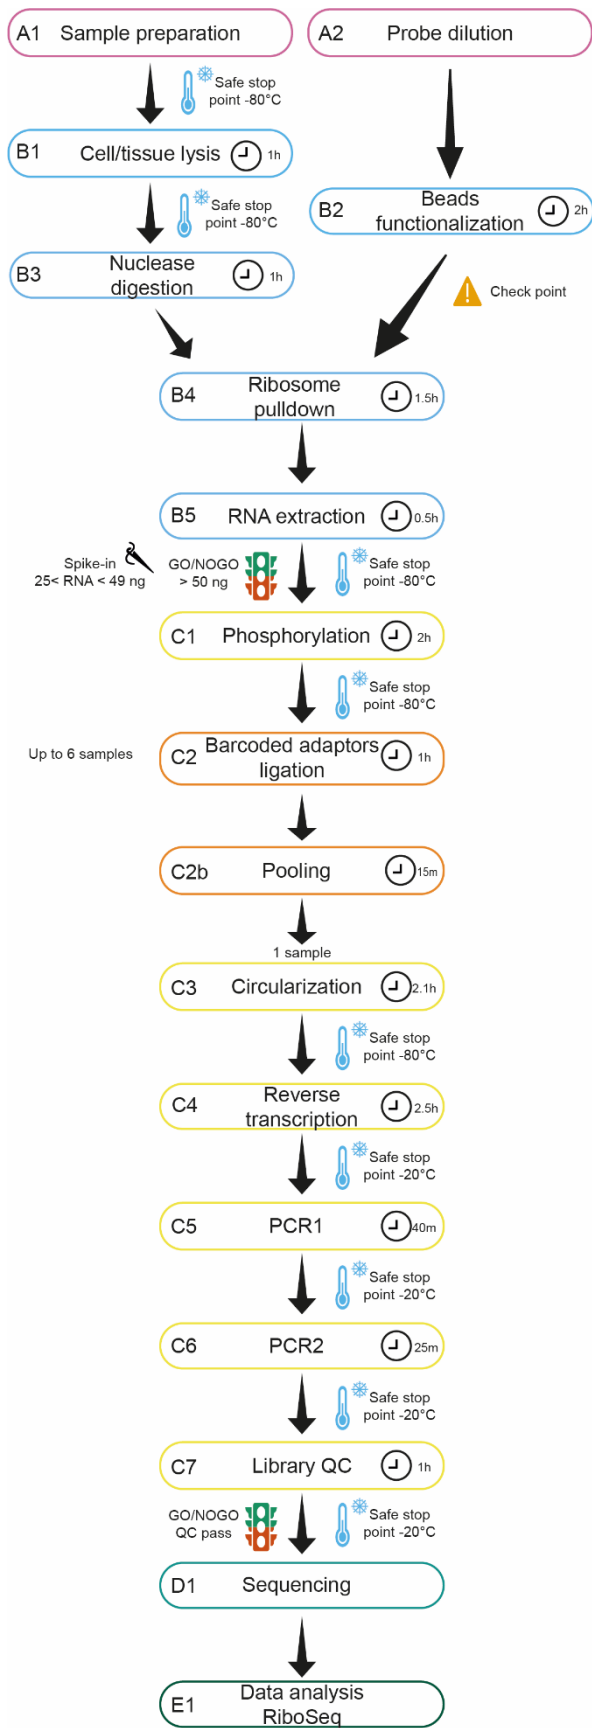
A1 Sample preparation

A2 Probe dilution

Safe stop point -80°C

B1 Cell/tissue lysis 1h

Safe stop point -80°C

B2 Beads functionalization 2h

B3 Nuclease digestion 1h

Check point

B4 Ribosome pulldown 1.5h

B5 RNA extraction 0.5h

Spike-in 25< RNA < 49 ng

GO/NOGO > 50 ng

Safe stop point -80°C

C1 Phosphorylation 2h

Safe stop point -80°C

Up to 6 samples

C2 Barcoded adaptors ligation 1h

C2b Pooling 15m

1 sample

C3 Circularization 2.1h

Safe stop point -80°C

C4 Reverse transcription 2.5h

Safe stop point -20°C

C5 PCR1 40m

Safe stop point -20°C

C6 PCR2 25m

Safe stop point -20°C

C7 Library QC 1h

GO/NOGO QC pass

Safe stop point -20°C

D1 Sequencing

E1 Data analysis RiboSeq